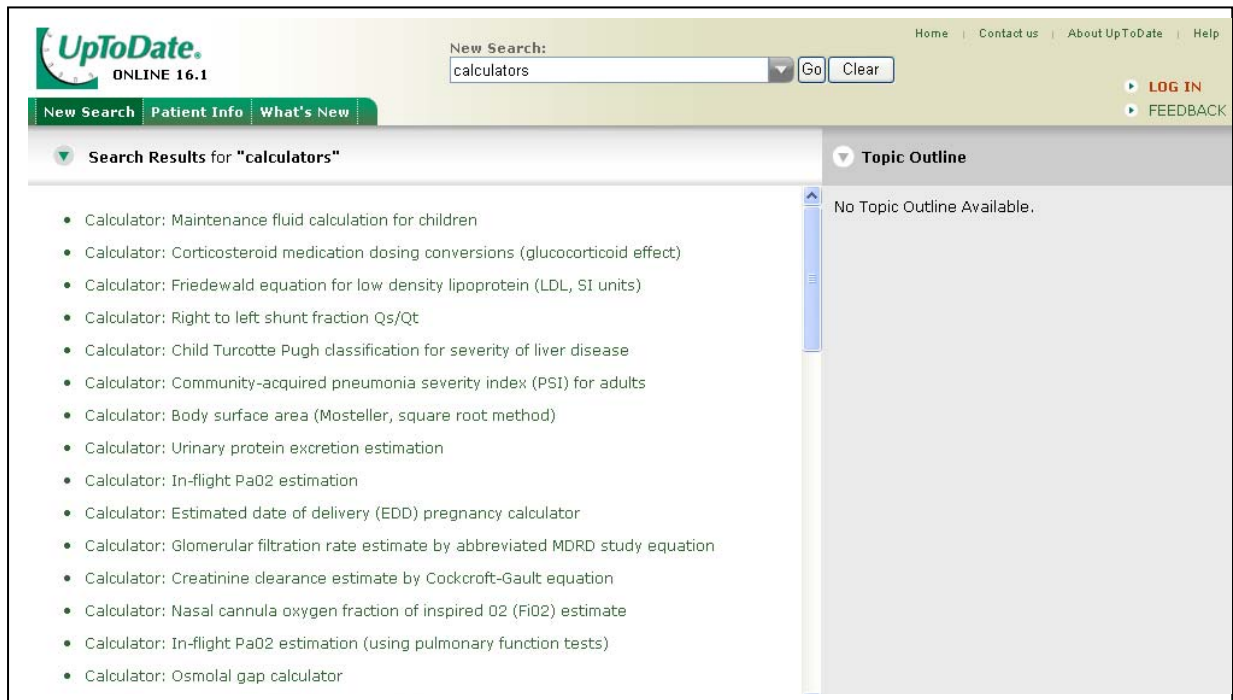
UpToDate.
ONLINE 16.1

New Search:
calculators
Go Clear

Home | Contact us | About UpToDate | Help

LOG IN
FEEDBACK

New Search | Patient Info | What's New

Search Results for "calculators"

Topic Outline

No Topic Outline Available.

- Calculator: Maintenance fluid calculation for children
- Calculator: Corticosteroid medication dosing conversions (glucocorticoid effect)
- Calculator: Friedewald equation for low density lipoprotein (LDL, SI units)
- Calculator: Right to left shunt fraction Qs/Qt
- Calculator: Child Turcotte Pugh classification for severity of liver disease
- Calculator: Community-acquired pneumonia severity index (PSI) for adults
- Calculator: Body surface area (Mosteller, square root method)
- Calculator: Urinary protein excretion estimation
- Calculator: In-flight Pa02 estimation
- Calculator: Estimated date of delivery (EDD) pregnancy calculator
- Calculator: Glomerular filtration rate estimate by abbreviated MDRD study equation
- Calculator: Creatinine clearance estimate by Cockcroft-Gault equation
- Calculator: Nasal cannula oxygen fraction of inspired 02 (Fi02) estimate
- Calculator: In-flight Pa02 estimation (using pulmonary function tests)
- Calculator: Osmolal gap calculator